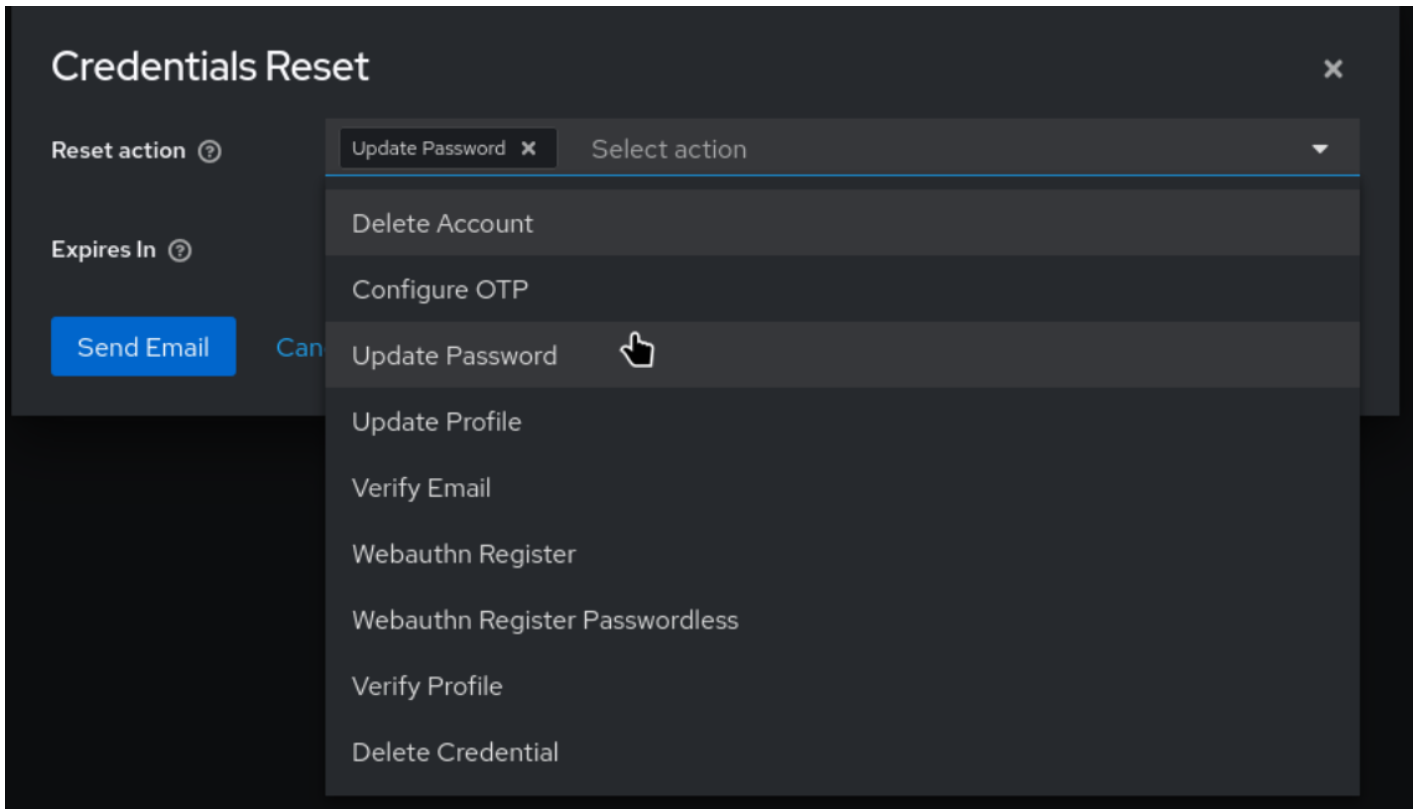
Credentials Reset

×

Reset action

Update Password ×

Select action

Expires In

Send Email

Can

Delete Account

Configure OTP

Update Password

Update Profile

Verify Email

Webauthn Register

Webauthn Register Passwordless

Verify Profile

Delete Credential